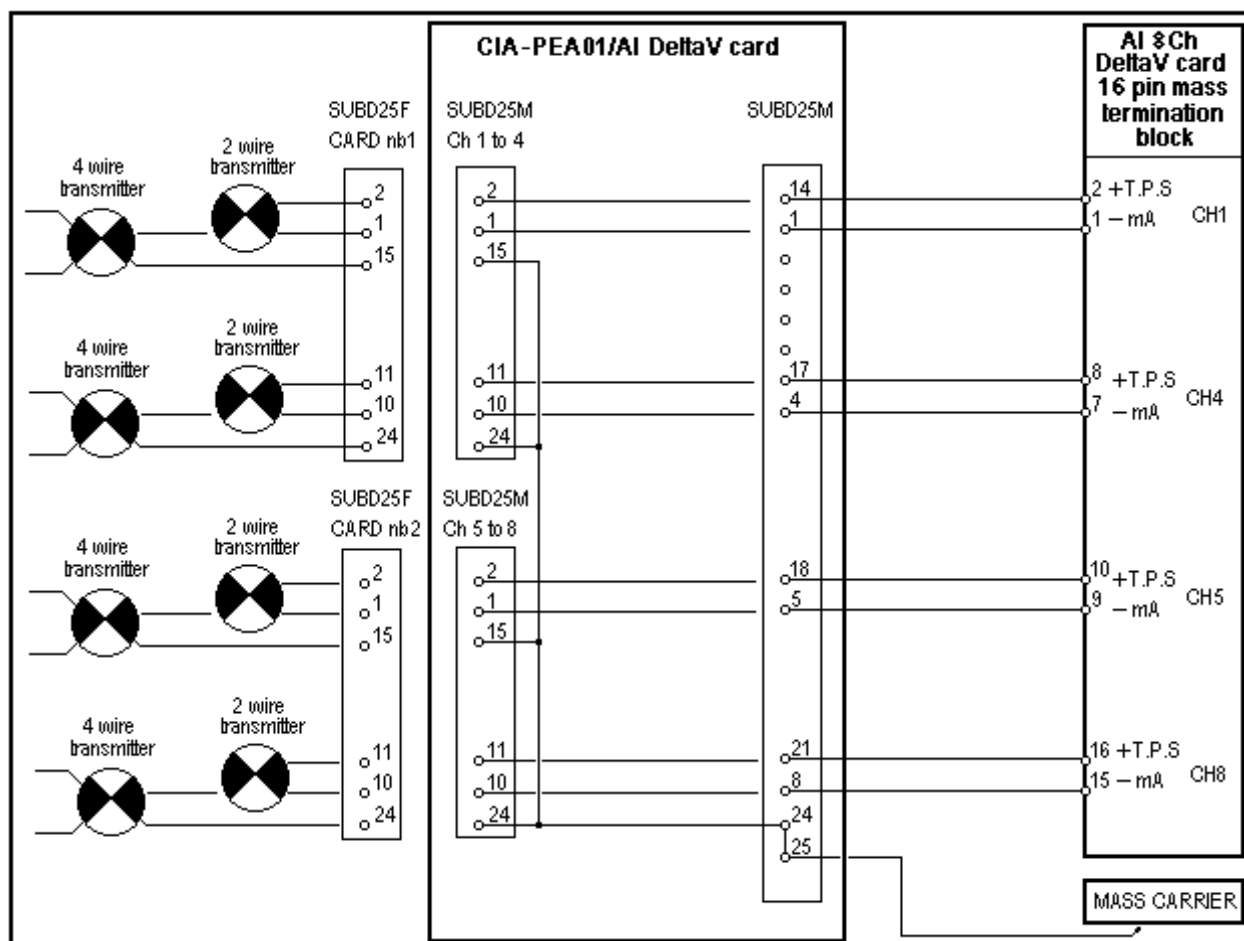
CIA-PEA01/AI DeltaV card

AI 8Ch DeltaV card 16 pin mass termination block

SUBD25F
CARD nb1

SUBD25M
Ch 1 to 4

SUBD25M

4 wire transmitter
2 wire transmitter
2
1
15
2
1
15
14
1
2 +T.P.S
1 – mA
CH1

4 wire transmitter
2 wire transmitter
11
10
24
11
10
24
17
4
8 +T.P.S
7 – mA
CH4

SUBD25F
CARD nb2

SUBD25M
Ch 5 to 8

4 wire transmitter
2 wire transmitter
2
1
15
2
1
15
18
5
10 +T.P.S
9 – mA
CH5

4 wire transmitter
2 wire transmitter
11
10
24
11
10
24
21
8
24
25
16 +T.P.S
15 – mA
CH8

MASS CARRIER